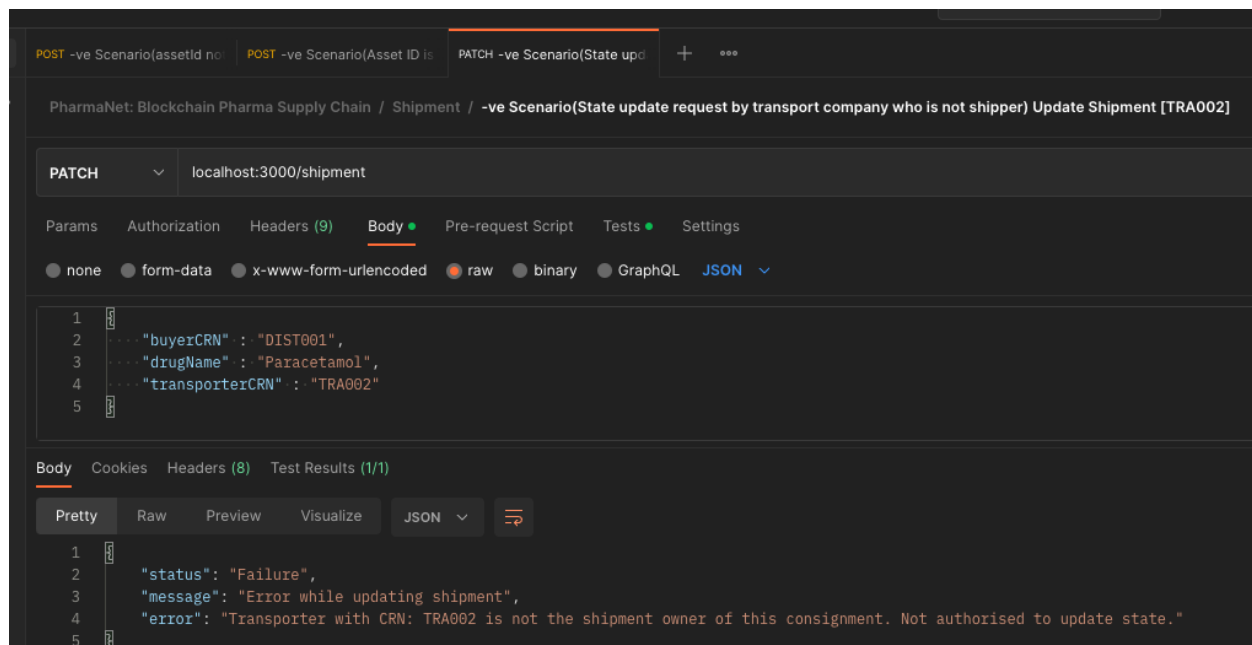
POST -ve Scenario(assetId no | POST -ve Scenario(Asset ID is | PATCH -ve Scenario(State upd | + | •••

PharmaNet: Blockchain Pharma Supply Chain / Shipment / -ve Scenario(State update request by transport company who is not shipper) Update Shipment [TRA002]

PATCH | localhost:3000/shipment

Params | Authorization | Headers (9) | Body | Pre-request Script | Tests | Settings

none | form-data | x-www-form-urlencoded | raw | binary | GraphQL | JSON

1 {
2 "buyerCRN" : "DIST001",
3 "drugName" : "Paracetamol",
4 "transporterCRN" : "TRA002"
5 }

Body | Cookies | Headers (8) | Test Results (1/1)

Pretty | Raw | Preview | Visualize | JSON

1 {
2 "status": "Failure",
3 "message": "Error while updating shipment",
4 "error": "Transporter with CRN: TRA002 is not the shipment owner of this consignment. Not authorised to update state."
5 }